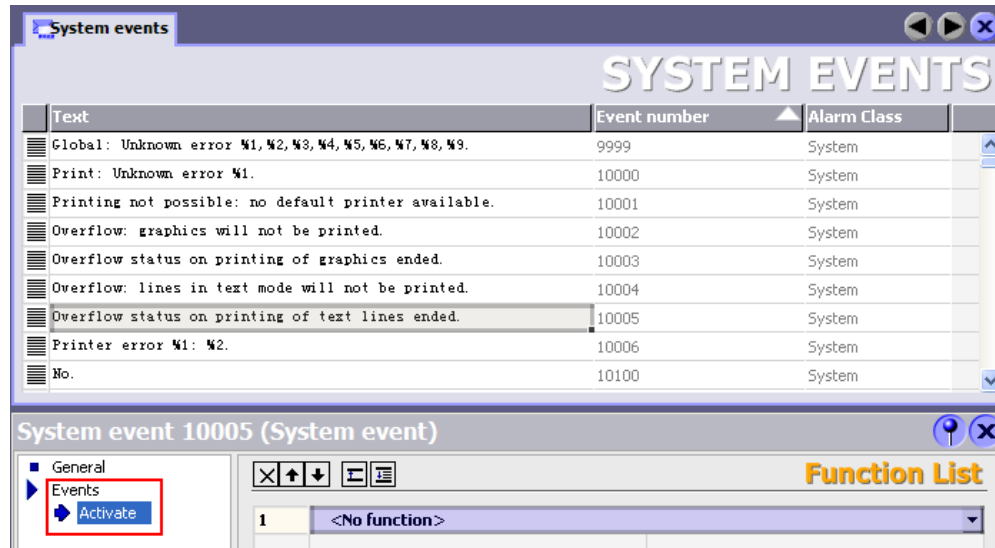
System events

SYSTEM EVENTS

| Text | Event number | Alarm Class |
|---|---|---|
| Global: Unknown error %1,%2,%3,%4,%5,%6,%7,%8,%9. | 9999 | System |
| Print: Unknown error %1. | 10000 | System |
| Printing not possible: no default printer available. | 10001 | System |
| Overflow: graphics will not be printed. | 10002 | System |
| Overflow status on printing of graphics ended. | 10003 | System |
| Overflow: lines in text mode will not be printed. | 10004 | System |
| Overflow status on printing of text lines ended. | 10005 | System |
| Printer error %1: %2. | 10006 | System |
| No. | 10100 | System |

System event 10005 (System event)

General
Events
Activate

Function List

1 <No function>